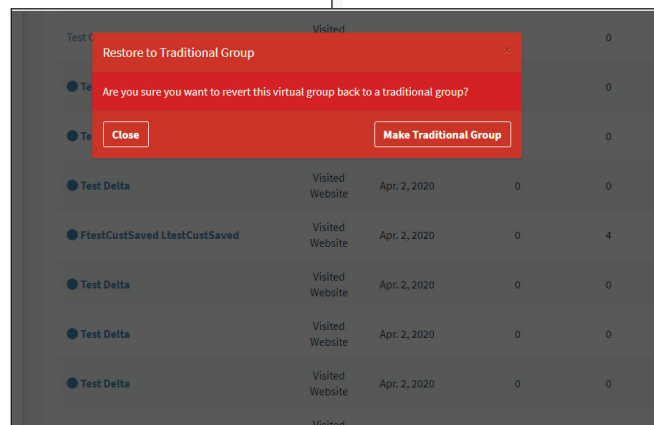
Test C

Visited

0

Restore to Traditional Group

×

Are you sure you want to revert this virtual group back to a traditional group?

Close

Make Traditional Group

Te

0

Te

0

| | | | | |
|---|---|---|---|---|
| Test Delta | Visited Website | Apr. 2, 2020 | 0 | 0 |
| FtestCustSaved LtestCustSaved | Visited Website | Apr. 2, 2020 | 0 | 4 |
| Test Delta | Visited Website | Apr. 2, 2020 | 0 | 0 |
| Test Delta | Visited Website | Apr. 2, 2020 | 0 | 0 |
| Test Delta | Visited Website | Apr. 2, 2020 | 0 | 0 |

Visited